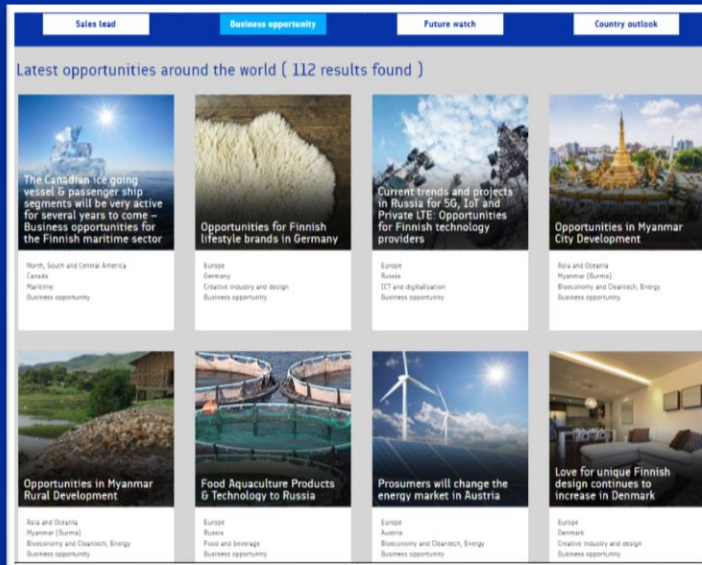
Sales lead

Business opportunity

Future watch

Country outlook

Latest opportunities around the world ( 112 results found )

The Canadian ice going vessel & passenger ship segments will be very active for several years to come – Business opportunities for the Finnish maritime sector

North, South and Central America
Canada
Maritime
Business opportunity

Opportunities for Finnish lifestyle brands in Germany

Europe
Germany
Creative industry and design
Business opportunity

Current trends and projects in Russia for 5G, IoT and Private LTE: Opportunities for Finnish technology providers

Europe
Russia
ICT and digitalization
Business opportunity

Opportunities in Myanmar City Development

Asia and Oceania
Myanmar (Burma)
Bioeconomy and Cleantech, Energy
Business opportunity

Opportunities in Myanmar Rural Development

Asia and Oceania
Myanmar (Burma)
Bioeconomy and Cleantech, Energy
Business opportunity

Food Aquaculture Products & Technology to Russia

Europe
Russia
Food and beverage
Business opportunity

Prosumers will change the energy market in Austria

Europe
Austria
Bioeconomy and Cleantech, Energy
Business opportunity

Love for unique Finnish design continues to increase in Denmark

Europe
Denmark
Creative industry and design
Business opportunity